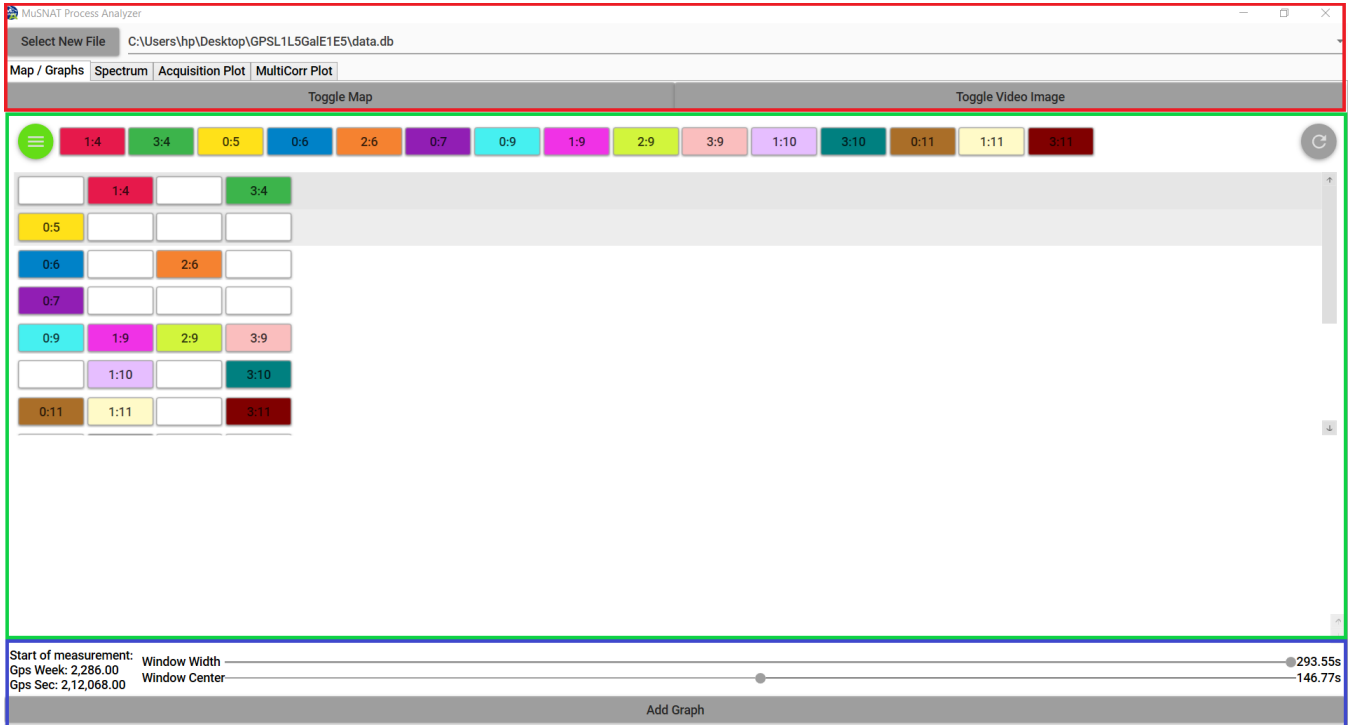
MuSNAT Process Analyzer

Select New File C:\Users\hp\Desktop\GPSL1L5GalE1E5\data.db

Map / Graphs Spectrum Acquisition Plot MultiCorr Plot

Toggle Map Toggle Video Image

1:4 3:4 0:5 0:6 2:6 0:7 0:9 1:9 2:9 3:9 1:10 3:10 0:11 1:11 3:11

1:4 3:4
0:5
0:6 2:6
0:7
0:9 1:9 2:9 3:9
1:10 3:10
0:11 1:11 3:11

Start of measurement:
Gps Week: 2,286.00
Gps Sec: 2,12,068.00

Window Width 293.55s
Window Center 146.77s

Add Graph